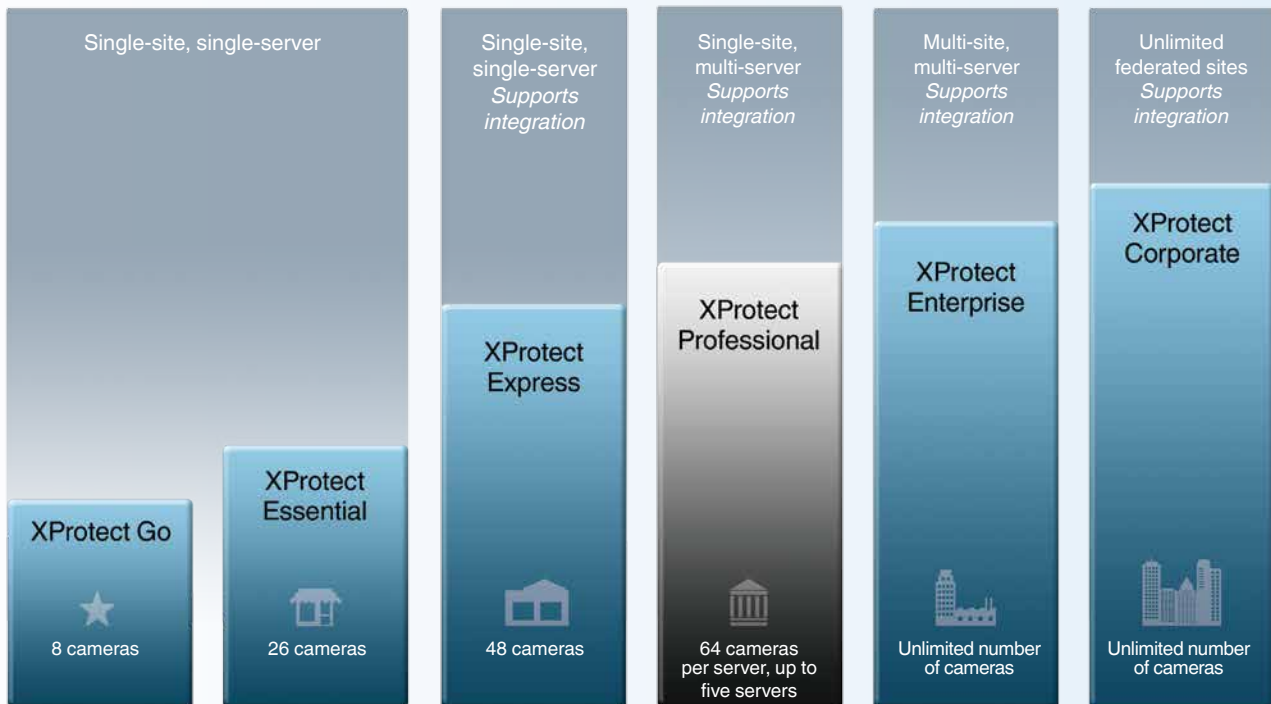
Single-site, single-server

XProtect Go

8 cameras

XProtect Essential

26 cameras

Single-site, single-server
*Supports integration*

XProtect Express

48 cameras

Single-site, multi-server
*Supports integration*

XProtect Professional

64 cameras per server, up to five servers

Multi-site, multi-server
*Supports integration*

XProtect Enterprise

Unlimited number of cameras

Unlimited federated sites
*Supports integration*

XProtect Corporate

Unlimited number of cameras